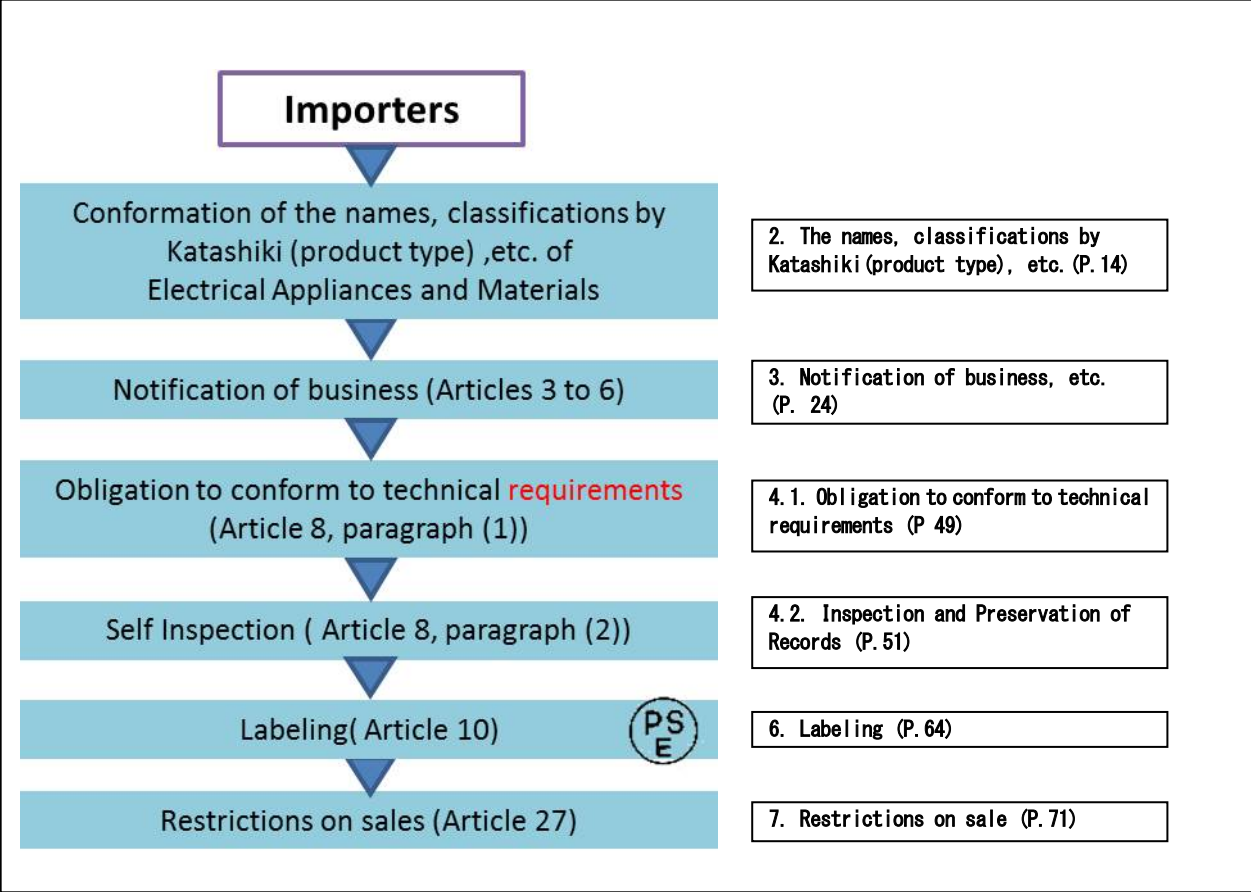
Importers

Conformation of the names, classifications by Katashiki (product type) ,etc. of Electrical Appliances and Materials

2. The names, classifications by Katashiki(product type), etc.(P.14)

Notification of business (Articles 3 to 6)

3. Notification of business, etc. (P. 24)

Obligation to conform to technical requirements (Article 8, paragraph (1))

4.1. Obligation to conform to technical requirements (P 49)

Self Inspection ( Article 8, paragraph (2))

4.2. Inspection and Preservation of Records (P.51)

Labeling( Article 10)

PSE

6. Labeling (P.64)

Restrictions on sales (Article 27)

7. Restrictions on sale (P.71)